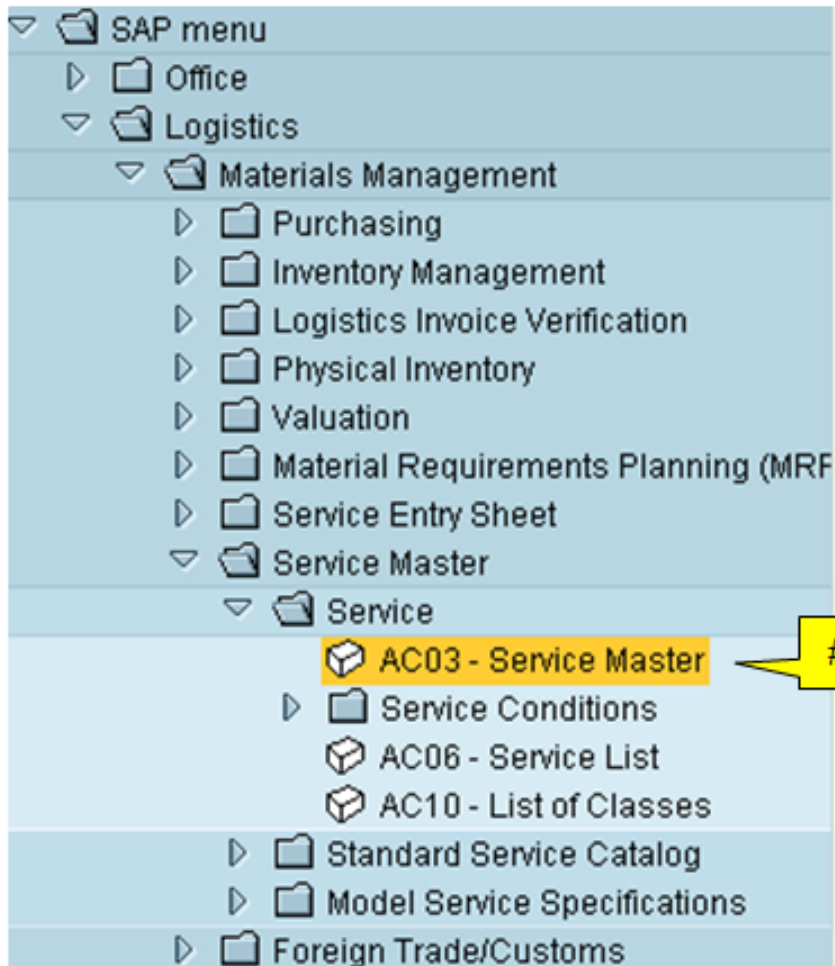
SAP menu
Office
Logistics
Materials Management
Purchasing
Inventory Management
Logistics Invoice Verification
Physical Inventory
Valuation
Material Requirements Planning (MRF
Service Entry Sheet
Service Master
Service
AC03 - Service Master
#
Service Conditions
AC06 - Service List
AC10 - List of Classes
Standard Service Catalog
Model Service Specifications
Foreign Trade/Customs